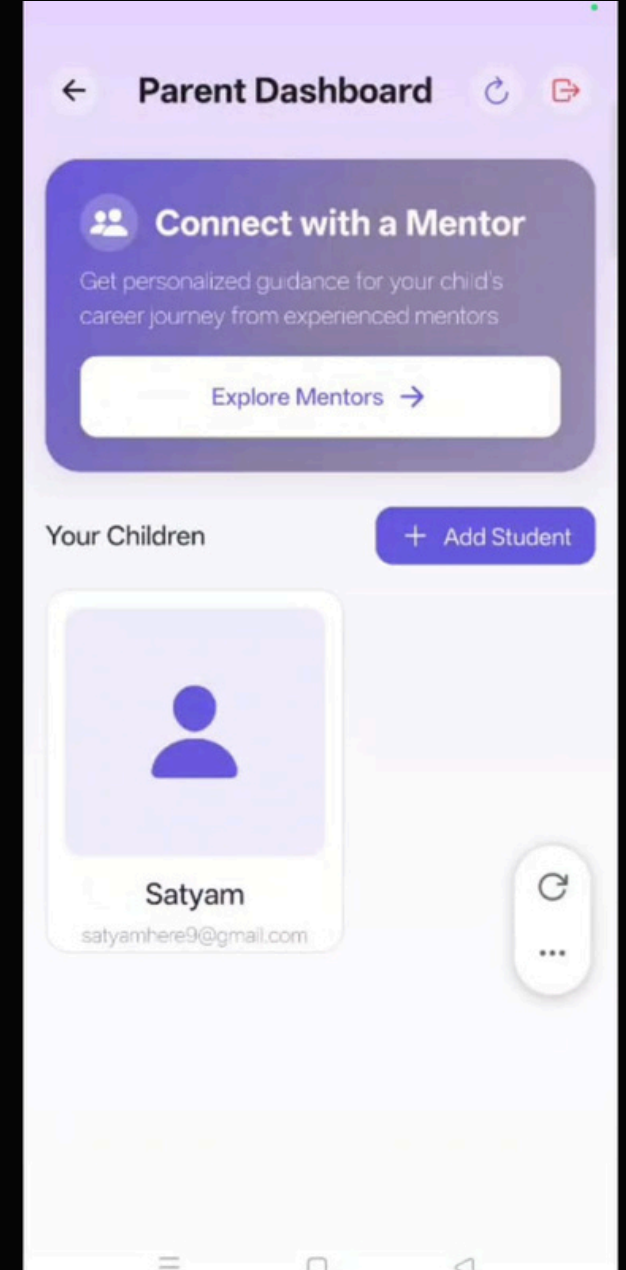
Parent Dashboard

Connect with a Mentor

Get personalized guidance for your child's career journey from experienced mentors

Explore Mentors →

Your Children

+ Add Student

Satyam

satyamhere9@gmail.com

...